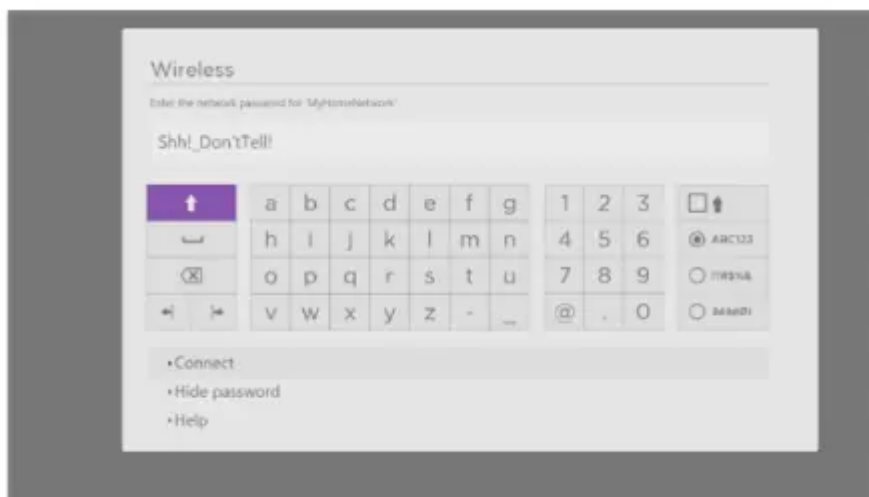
Wireless

Enter the network password for 'MyHomeNetwork'

Shh!_Don'tTell!

| | a | b | c | d | e | f | g | 1 | 2 | 3 | |
|---|---|---|---|---|---|---|---|---|---|---|---|
| | h | i | j | k | l | m | n | 4 | 5 | 6 | ABC123 |
| | o | p | q | r | s | t | u | 7 | 8 | 9 | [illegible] |
| | v | w | x | y | z | - | _ | @ | . | 0 | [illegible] |

•Connect
•Hide password
•Help